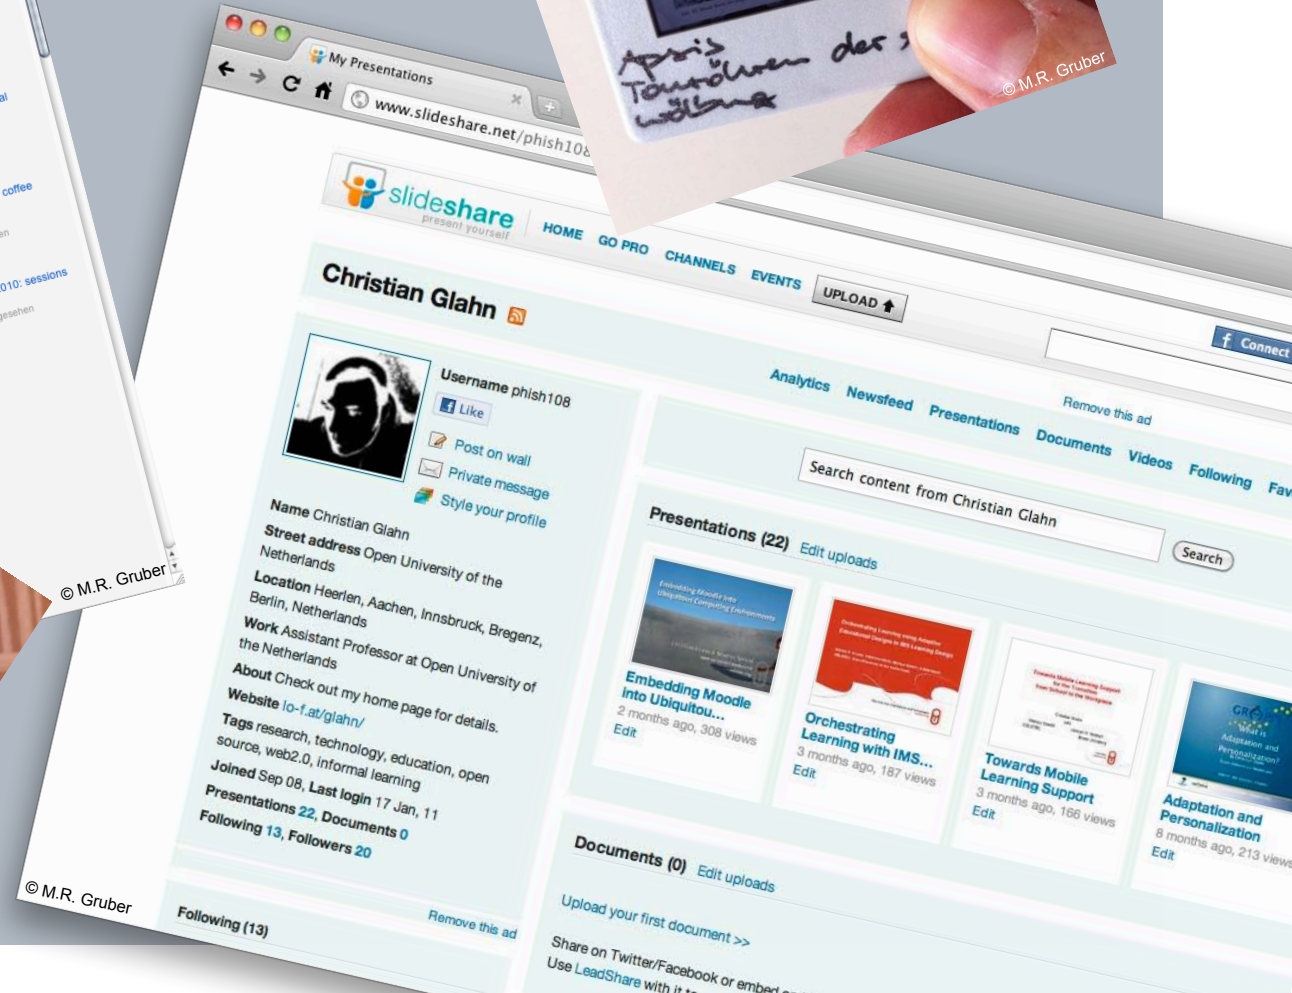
al

coffee

en

010: sessions

gesehen

© M.R. Gruber

Apris Tourolwen der
© M.R. Gruber

My Presentations

www.slideshare.net/phish108

slideshare present yourself

HOME GO PRO CHANNELS EVENTS UPLOAD

Connect

Christian Glahn

Analytics Newsfeed Presentations Documents Videos Following Fav

Remove this ad

Username phish108

Like

Post on wall

Private message

Style your profile

Name Christian Glahn

Street address Open University of the Netherlands

Location Heerlen, Aachen, Innsbruck, Bregenz, Berlin, Netherlands

Work Assistant Professor at Open University of the Netherlands

About Check out my home page for details.

Website lo-f.at/glahn/

Tags research, technology, education, open source, web2.0, informal learning

Joined Sep 08, Last login 17 Jan, 11

Presentations 22, Documents 0

Following 13, Followers 20

Search content from Christian Glahn

Search

Presentations (22) Edit uploads

Embedding Moodle into Ubiquitou...
2 months ago, 308 views
Edit

Orchestrating Learning with IMS...
3 months ago, 187 views
Edit

Towards Mobile Learning Support
3 months ago, 166 views
Edit

Adaptation and Personalization
8 months ago, 213 views
Edit

Documents (0) Edit uploads

Upload your first document >>

Share on Twitter/Facebook or embed

Use LeadShare with it

© M.R. Gruber

Following (13)

Remove this ad